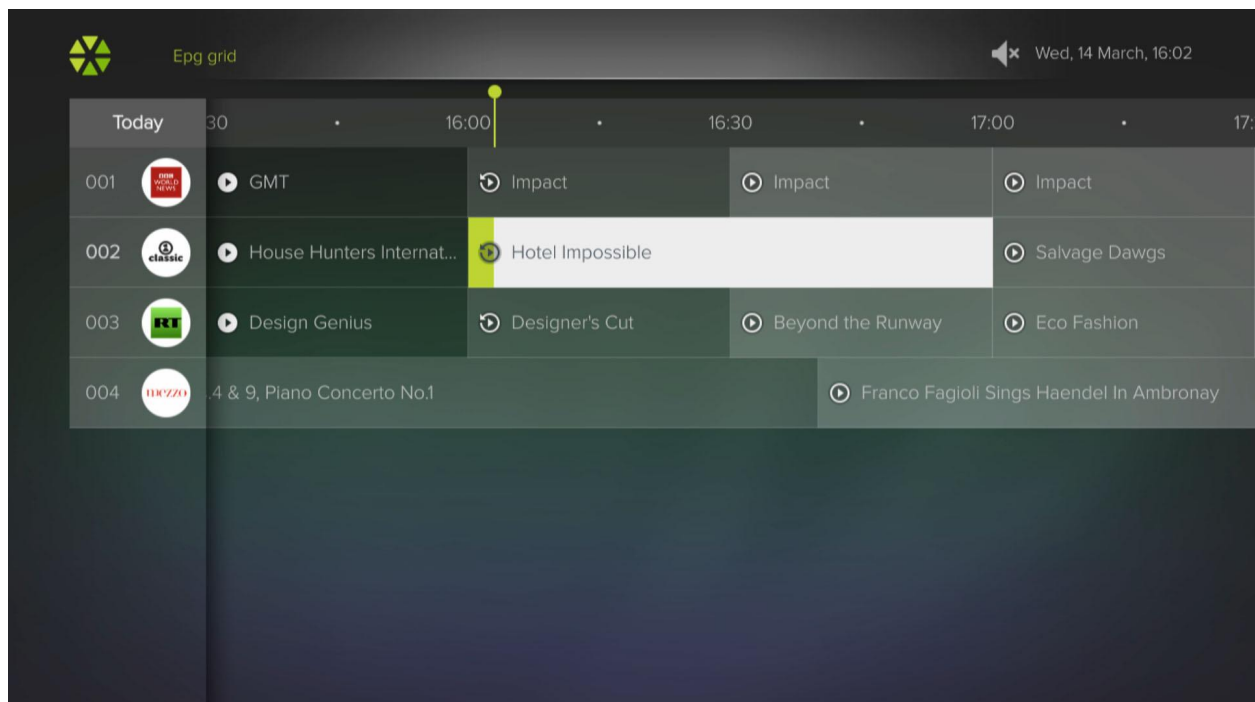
Epg grid

Wed, 14 March, 16:02

Today 30 • 16:00 • 16:30 • 17:00 • 17:

001 BBC WORLD NEWS GMT Impact Impact Impact

002 classic House Hunters Internat... Hotel Impossible Salvage Dawgs

003 RT Design Genius Designer's Cut Beyond the Runway Eco Fashion

004 mezzo .4 & 9, Piano Concerto No.1 Franco Fagioli Sings Haendel In Ambronay